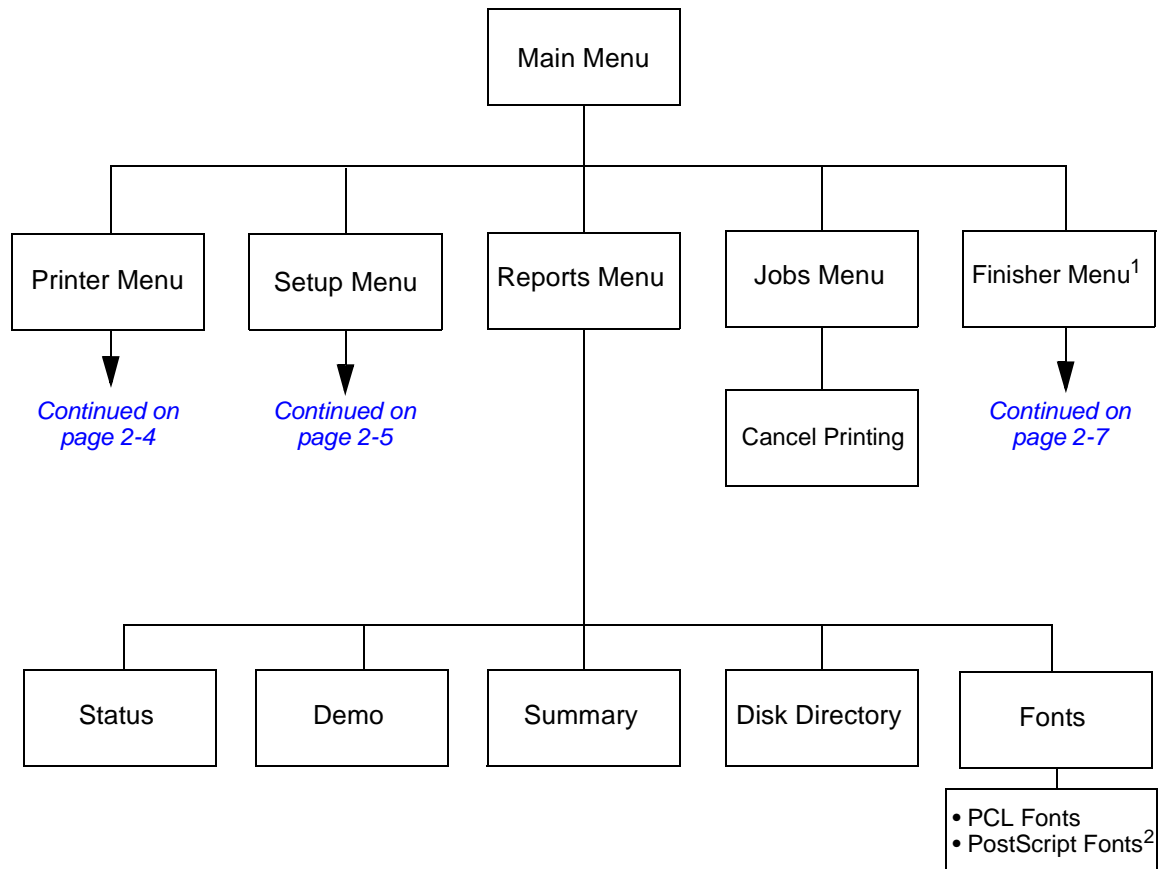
Main Menu

Printer Menu

Continued on page 2-4

Setup Menu

Continued on page 2-5

Reports Menu

Jobs Menu

Cancel Printing

Finisher Menu$^1$

Continued on page 2-7

Status

Demo

Summary

Disk Directory

Fonts

• PCL Fonts
• PostScript Fonts$^2$